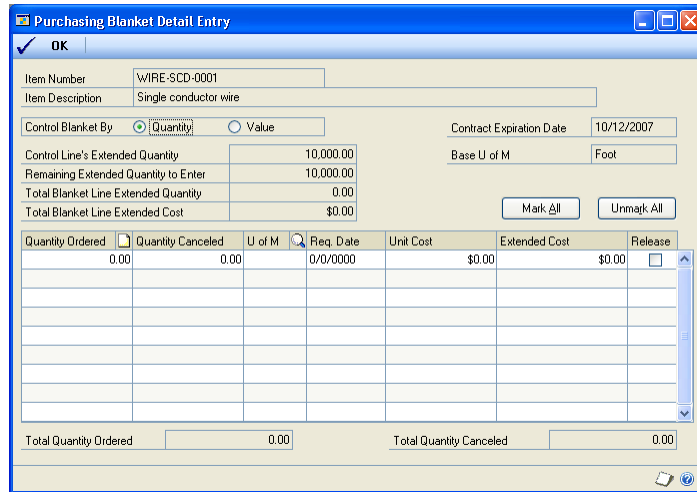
Purchasing Blanket Detail Entry

OK

Item Number WIRE-SCD-0001
Item Description Single conductor wire

Control Blanket By Quantity Value
Contract Expiration Date 10/12/2007
Base U of M Foot

| | |
|---|---|
| Control Line's Extended Quantity | 10,000.00 |
| Remaining Extended Quantity to Enter | 10,000.00 |
| Total Blanket Line Extended Quantity | 0.00 |
| Total Blanket Line Extended Cost | $0.00 |

Mark All
Unmark All

| Quantity Ordered | Quantity Canceled | U of M | Req. Date | Unit Cost | Extended Cost | Release |
|---|---|---|---|---|---|---|
| 0.00 | 0.00 | | 0/0/0000 | $0.00 | $0.00 | |

Total Quantity Ordered 0.00
Total Quantity Canceled 0.00